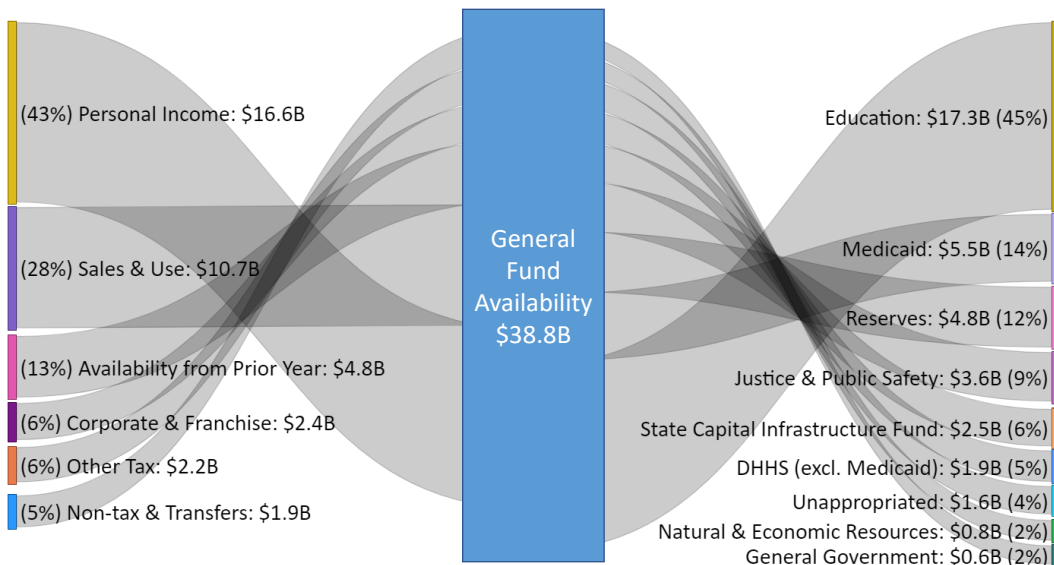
(43%) Personal Income: \$16.6B

(28%) Sales & Use: \$10.7B

(13%) Availability from Prior Year: \$4.8B

(6%) Corporate & Franchise: \$2.4B

(6%) Other Tax: \$2.2B

(5%) Non-tax & Transfers: \$1.9B

General Fund Availability \$38.8B

Education: \$17.3B (45%)

Medicaid: \$5.5B (14%)

Reserves: \$4.8B (12%)

Justice & Public Safety: \$3.6B (9%)

State Capital Infrastructure Fund: \$2.5B (6%)

DHHS (excl. Medicaid): \$1.9B (5%)

Unappropriated: \$1.6B (4%)

Natural & Economic Resources: \$0.8B (2%)

General Government: \$0.6B (2%)